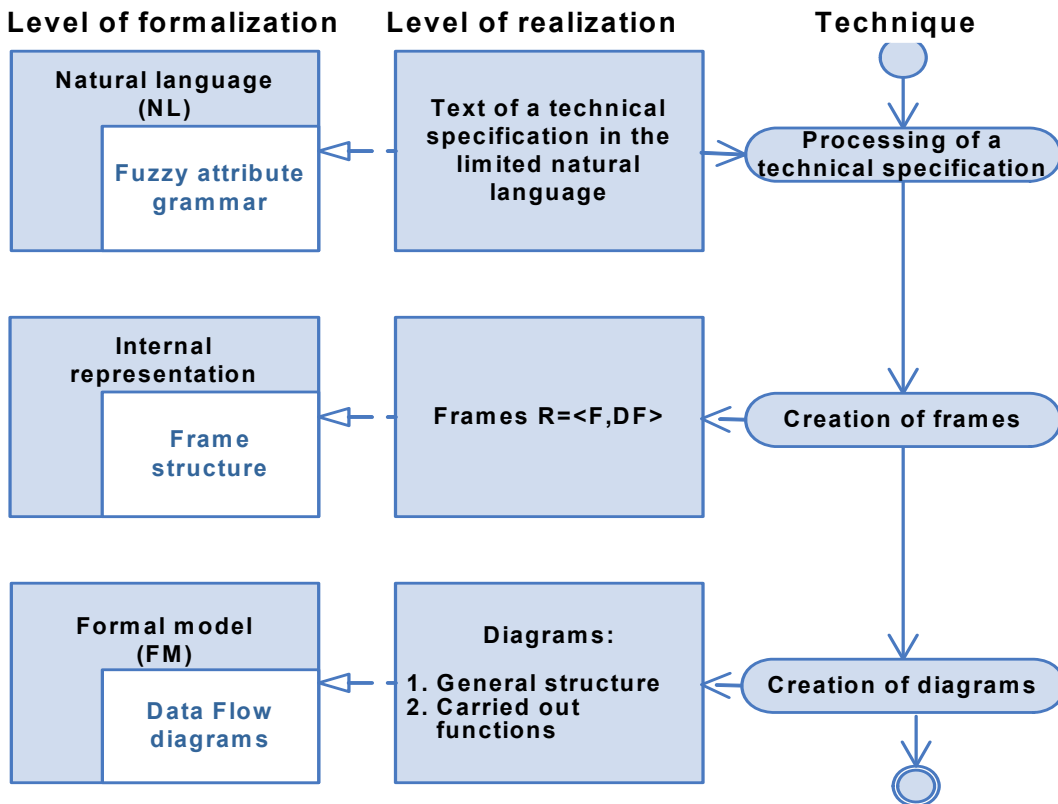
Level of formalization

Level of realization

Technique

Natural language (NL)

Fuzzy attribute grammar

Text of a technical specification in the limited natural language

Processing of a technical specification

Internal representation

Frame structure

Frames R=<F,DF>

Creation of frames

Formal model (FM)

Data Flow diagrams

Diagrams:

1. General structure
2. Carried out functions

Creation of diagrams